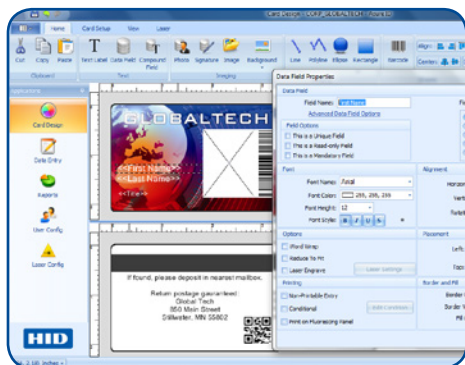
Home Card Setup View Laser

Cut Copy Paste Text Label Data Field Compound Field Photo Signature Image Background Line Polyline Ellipse Rectangle Barcode

Clipboard Text Imaging

Applications

Card Design

Data Entry

Reports

User Config

Laser Config

GLOBALTECH

<First Name>

<Last Name>

<Title>

If found, please deposit in nearest mailbox.

Return postage guaranteed:
Global Tech
850 Main Street
Stillwater, MN 55802

Data Field Properties

Data Field

Field Name: First Name

Advanced Data Field Options

Field Options

This is a Unique Field

This is a Read-only Field

This is a Mandatory Field

Font

Font Name: Arial

Font Color: 255, 255, 255

Font Height: 12

Font Style: B I U S

Options

Word Wrap

Reduce to Fit

Laser Engrave

Laser Settings

Printing

Non-Printable Entry

Conditional

Print on Fluorescing Panel

Alignment

Placement

Border and Fill

HID